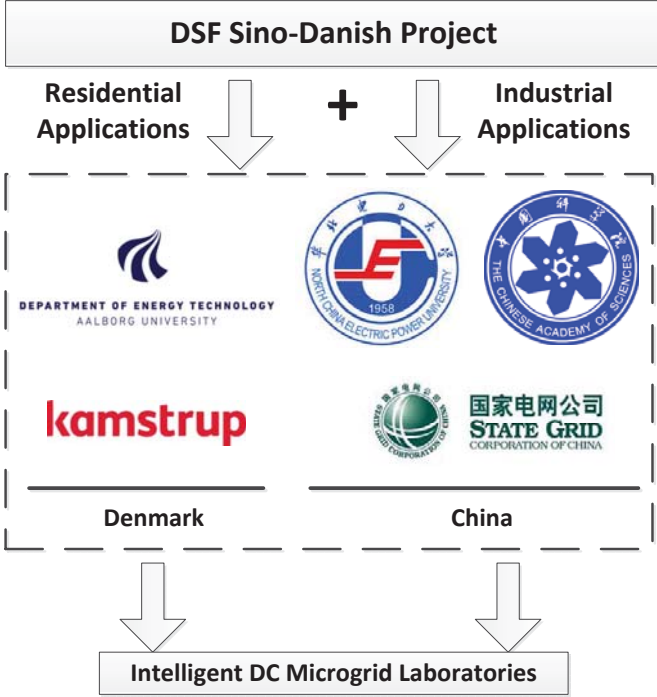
DSF Sino-Danish Project

Residential Applications

+

Industrial Applications

DEPARTMENT OF ENERGY TECHNOLOGY
AALBORG UNIVERSITY

华北电力大学
NORTH CHINA ELECTRIC POWER UNIVERSITY
1958

中国科学院
THE CHINESE ACADEMY OF SCIENCES

kamstrup

国家电网公司
STATE GRID
CORPORATION OF CHINA

Denmark

China

Intelligent DC Microgrid Laboratories